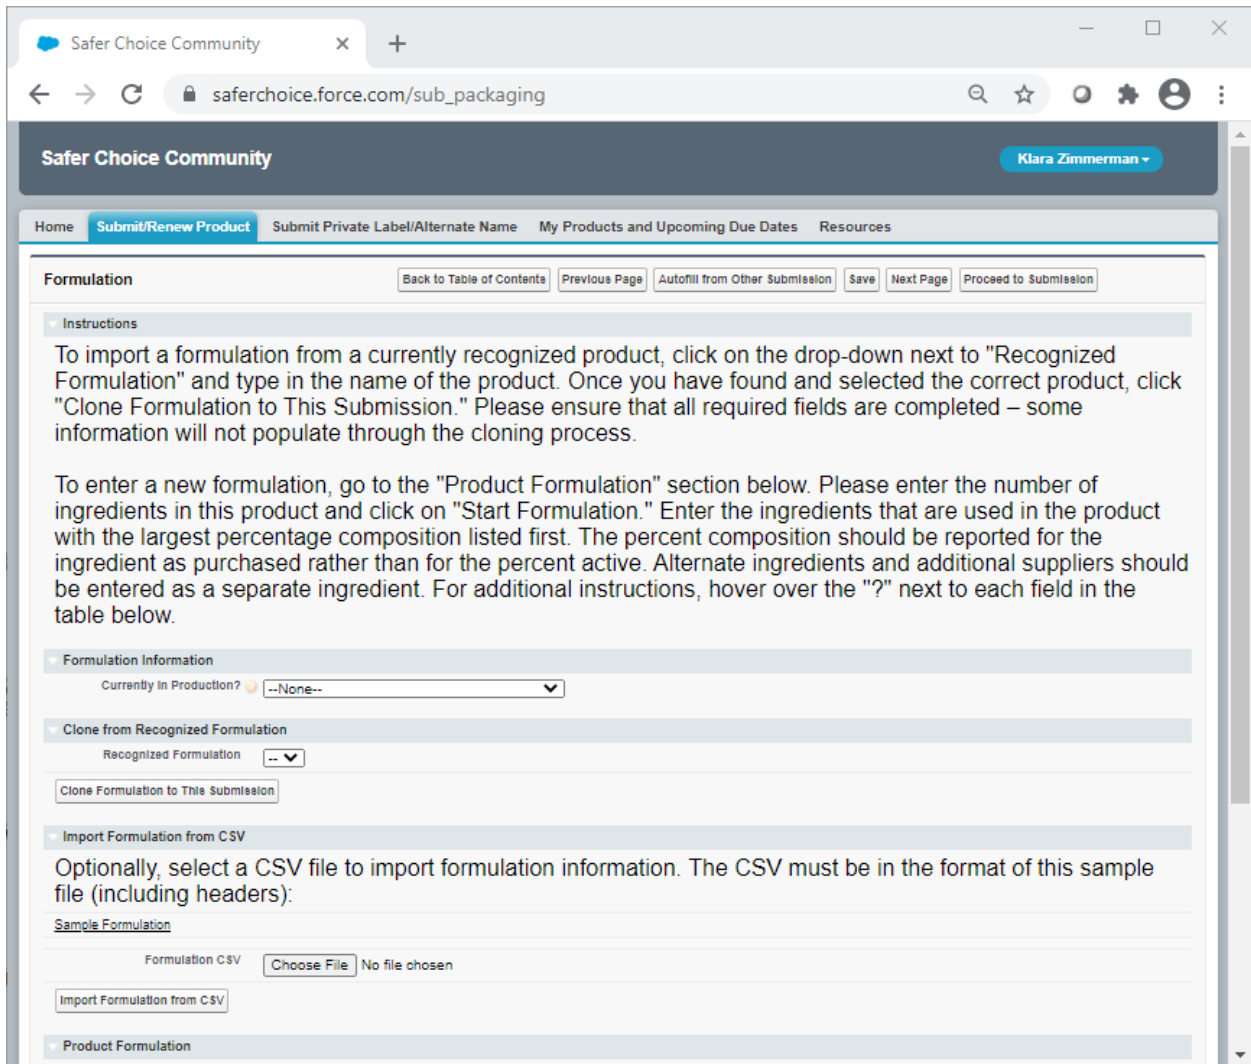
Safer Choice Community ×
+

saferchoice.force.com/sub_packaging

Safer Choice Community
Klara Zimmerman ▾

Home | Submit/Renew Product | Submit Private Label/Alternate Name | My Products and Upcoming Due Dates | Resources

Formulation
Back to Table of Contents | Previous Page | Autofill from Other Submission | Save | Next Page | Proceed to Submission

Instructions

To import a formulation from a currently recognized product, click on the drop-down next to "Recognized Formulation" and type in the name of the product. Once you have found and selected the correct product, click "Clone Formulation to This Submission." Please ensure that all required fields are completed – some information will not populate through the cloning process.

To enter a new formulation, go to the "Product Formulation" section below. Please enter the number of ingredients in this product and click on "Start Formulation." Enter the ingredients that are used in the product with the largest percentage composition listed first. The percent composition should be reported for the ingredient as purchased rather than for the percent active. Alternate ingredients and additional suppliers should be entered as a separate ingredient. For additional instructions, hover over the "?" next to each field in the table below.

Formulation Information
Currently in Production? --None--

Clone from Recognized Formulation
Recognized Formulation --
Clone Formulation to This Submission

Import Formulation from CSV
Optionally, select a CSV file to import formulation information. The CSV must be in the format of this sample file (including headers):
Sample Formulation
Formulation CSV Choose File No file chosen
Import Formulation from CSV

Product Formulation